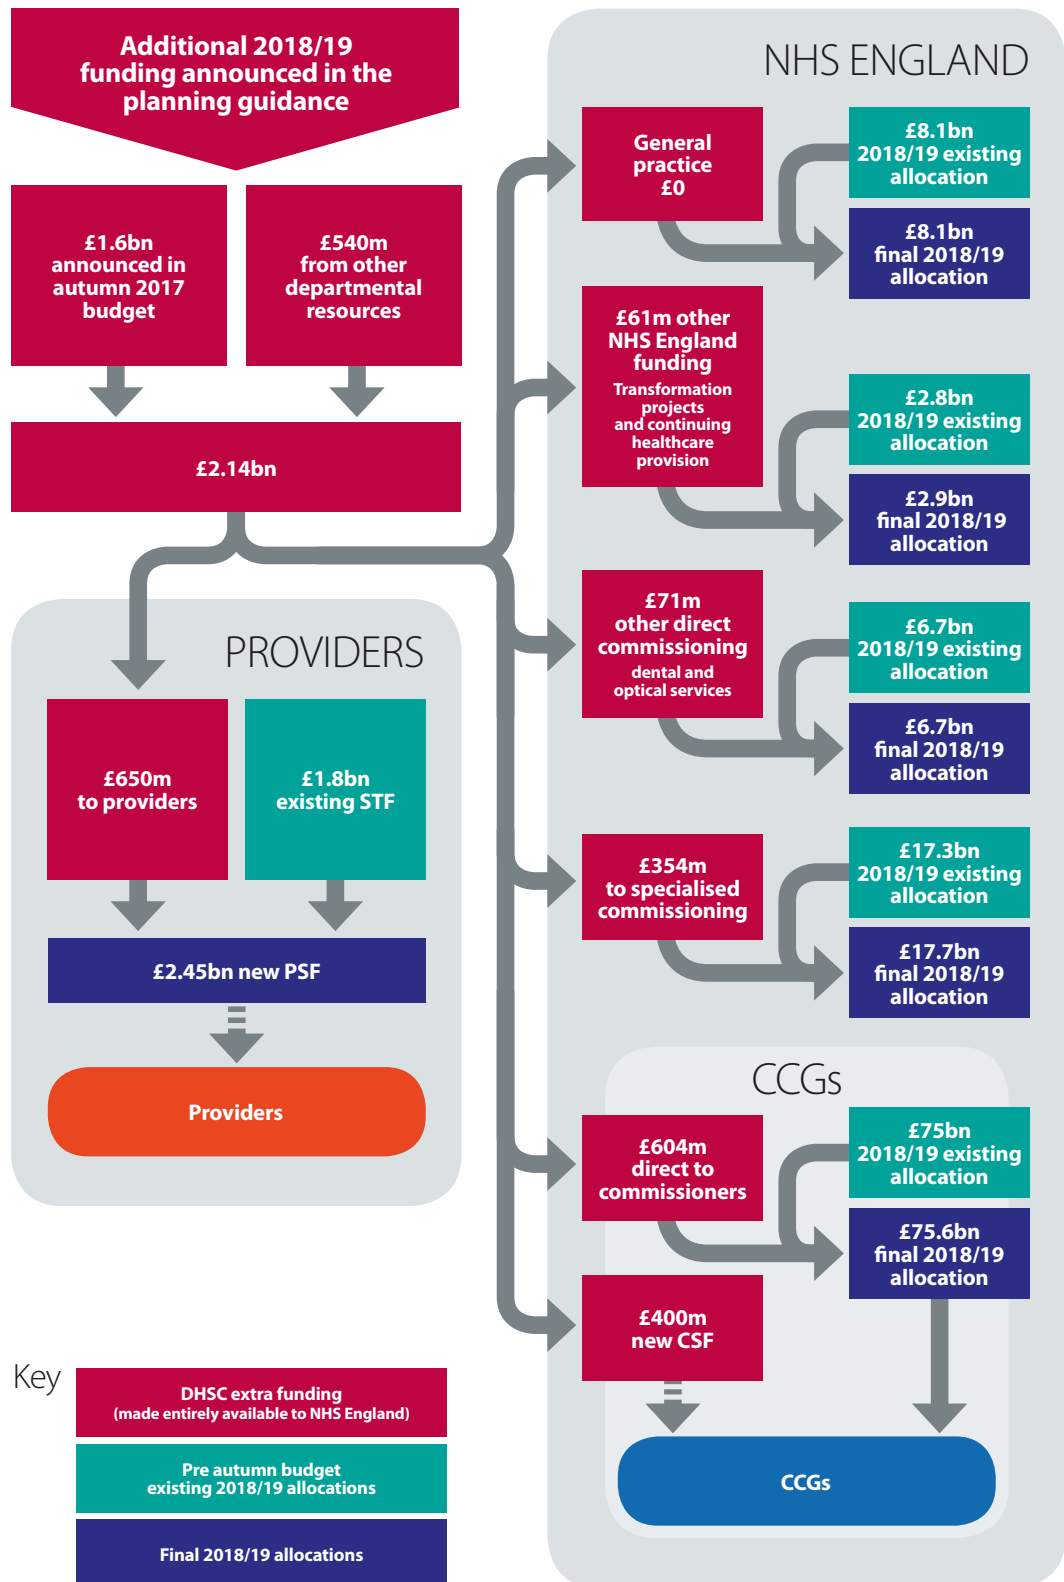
Additional 2018/19 funding announced in the planning guidance

£1.6bn announced in autumn 2017 budget

£540m from other departmental resources

£2.14bn

PROVIDERS

£650m to providers

£1.8bn existing STF

£2.45bn new PSF

Providers

NHS ENGLAND

General practice £0

£8.1bn 2018/19 existing allocation

£8.1bn final 2018/19 allocation

£61m other NHS England funding

Transformation projects and continuing healthcare provision

£2.8bn 2018/19 existing allocation

£2.9bn final 2018/19 allocation

£71m other direct commissioning

dental and optical services

£6.7bn 2018/19 existing allocation

£6.7bn final 2018/19 allocation

£354m to specialised commissioning

£17.3bn 2018/19 existing allocation

£17.7bn final 2018/19 allocation

CCGs

£604m direct to commissioners

£75bn 2018/19 existing allocation

£75.6bn final 2018/19 allocation

£400m new CSF

CCGs

Key

DHSC extra funding (made entirely available to NHS England)

Pre autumn budget existing 2018/19 allocations

Final 2018/19 allocations